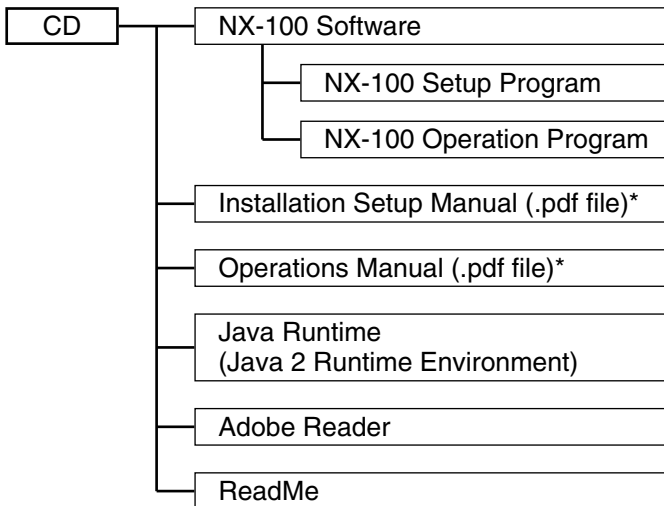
CD

NX-100 Software

NX-100 Setup Program

NX-100 Operation Program

Installation Setup Manual (.pdf file)*

Operations Manual (.pdf file)*

Java Runtime
(Java 2 Runtime Environment)

Adobe Reader

ReadMe